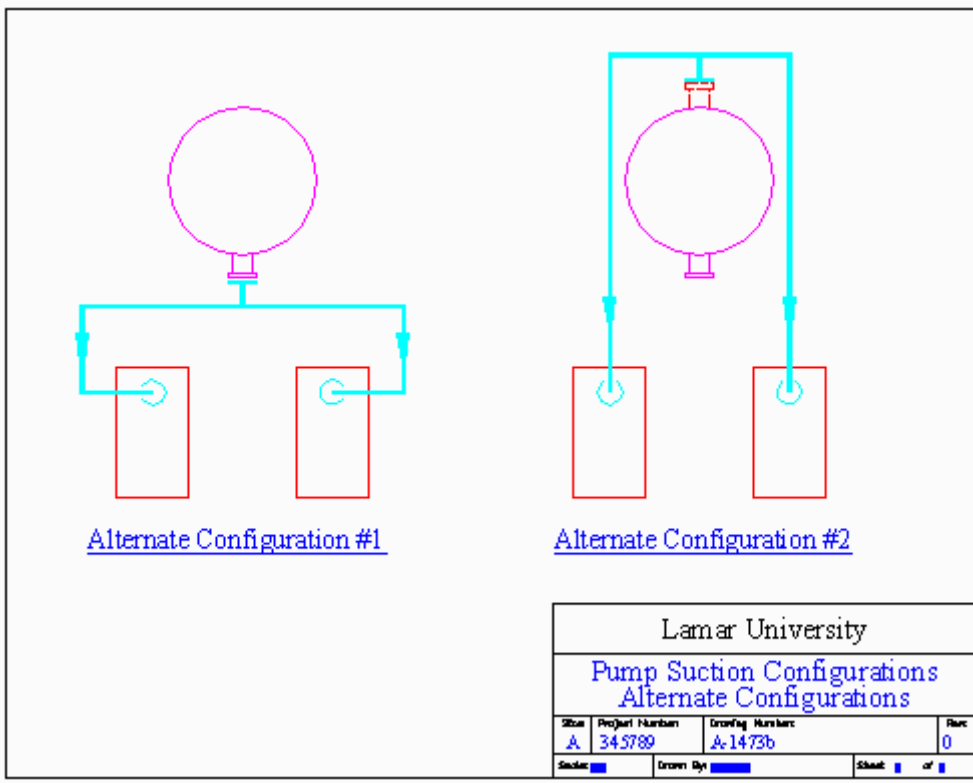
Alternate Configuration #1

Alternate Configuration #2

Lamar University

Pump Suction Configurations
Alternate Configurations

| Size | Project Number | Drawing Number: | Rev: |
|---|---|---|---|
| A | 345789 | A-1473b | 0 |

Scale: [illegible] Drawn By: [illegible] Sheet: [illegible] of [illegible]